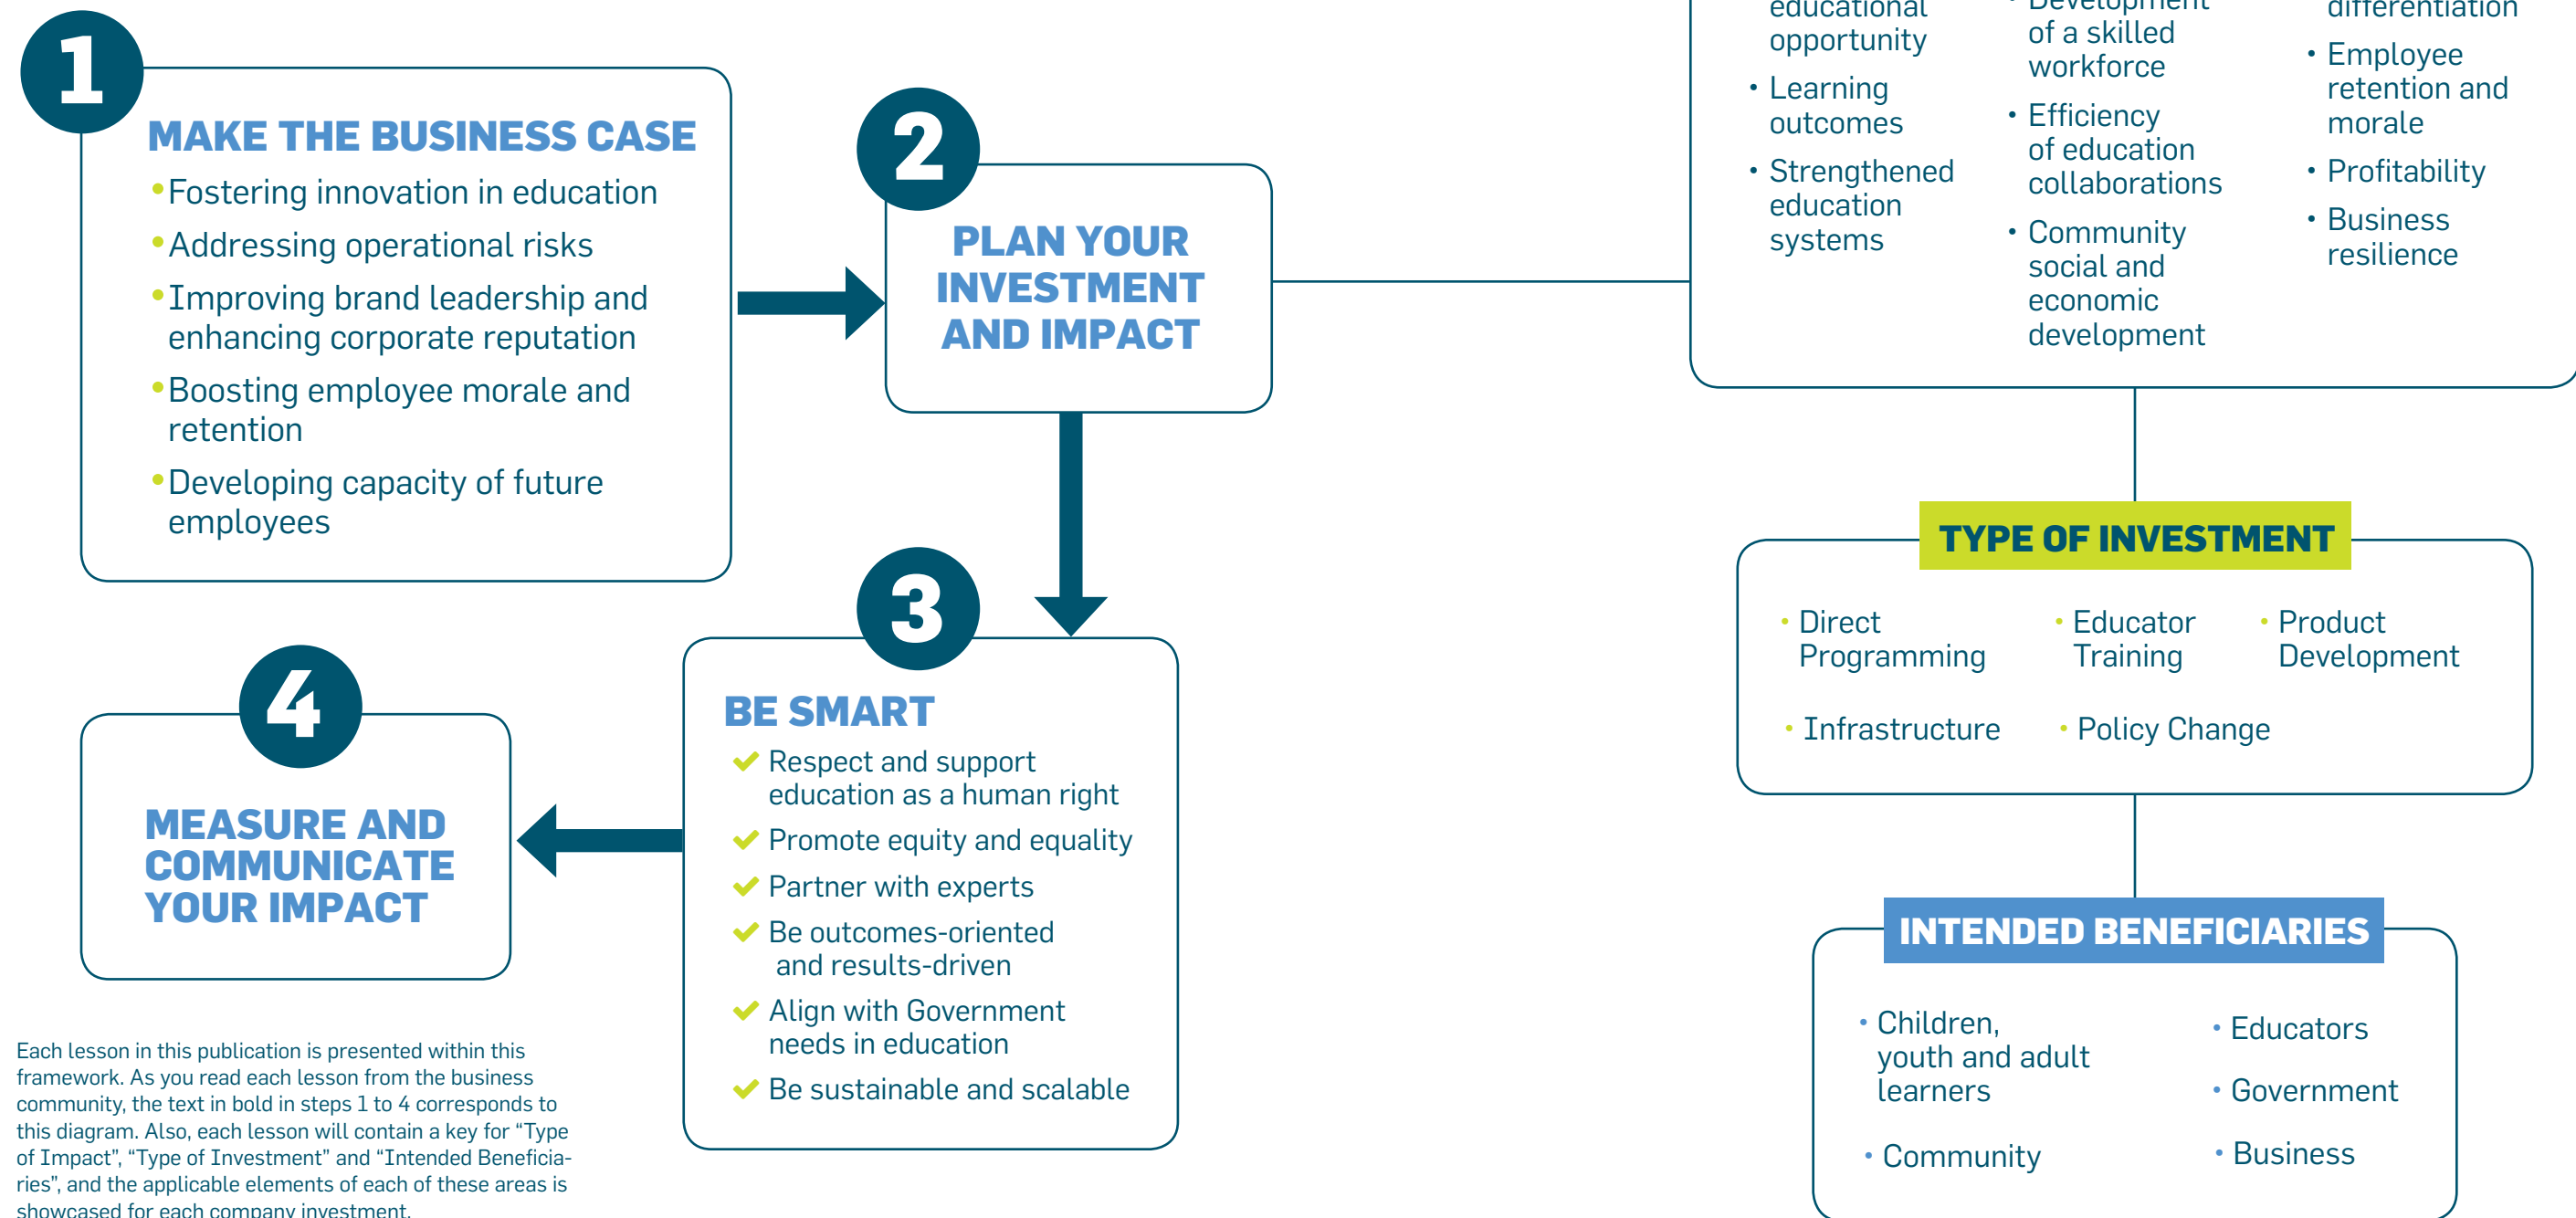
1

MAKE THE BUSINESS CASE

• Fostering innovation in education
• Addressing operational risks
• Improving brand leadership and enhancing corporate reputation
• Boosting employee morale and retention
• Developing capacity of future employees

2

PLAN YOUR INVESTMENT AND IMPACT

3

BE SMART

✔ Respect and support education as a human right
✔ Promote equity and equality
✔ Partner with experts
✔ Be outcomes-oriented and results-driven
✔ Align with Government needs in education
✔ Be sustainable and scalable

4

MEASURE AND COMMUNICATE YOUR IMPACT

Each lesson in this publication is presented within this framework. As you read each lesson from the business community, the text in bold in steps 1 to 4 corresponds to this diagram. Also, each lesson will contain a key for "Type of Impact", "Type of Investment" and "Intended Beneficiaries", and the applicable elements of each of these areas is showcased for each company investment.

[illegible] educational opportunity
• Learning outcomes
• Strengthened education systems

• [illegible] of a skilled workforce
• Efficiency of education collaborations
• Community social and economic development

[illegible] differentiation
• Employee retention and morale
• Profitability
• Business resilience

TYPE OF INVESTMENT

• Direct Programming
• Educator Training
• Product Development
• Infrastructure
• Policy Change

INTENDED BENEFICIARIES

• Children, youth and adult learners
• Educators
• Government
• Community
• Business